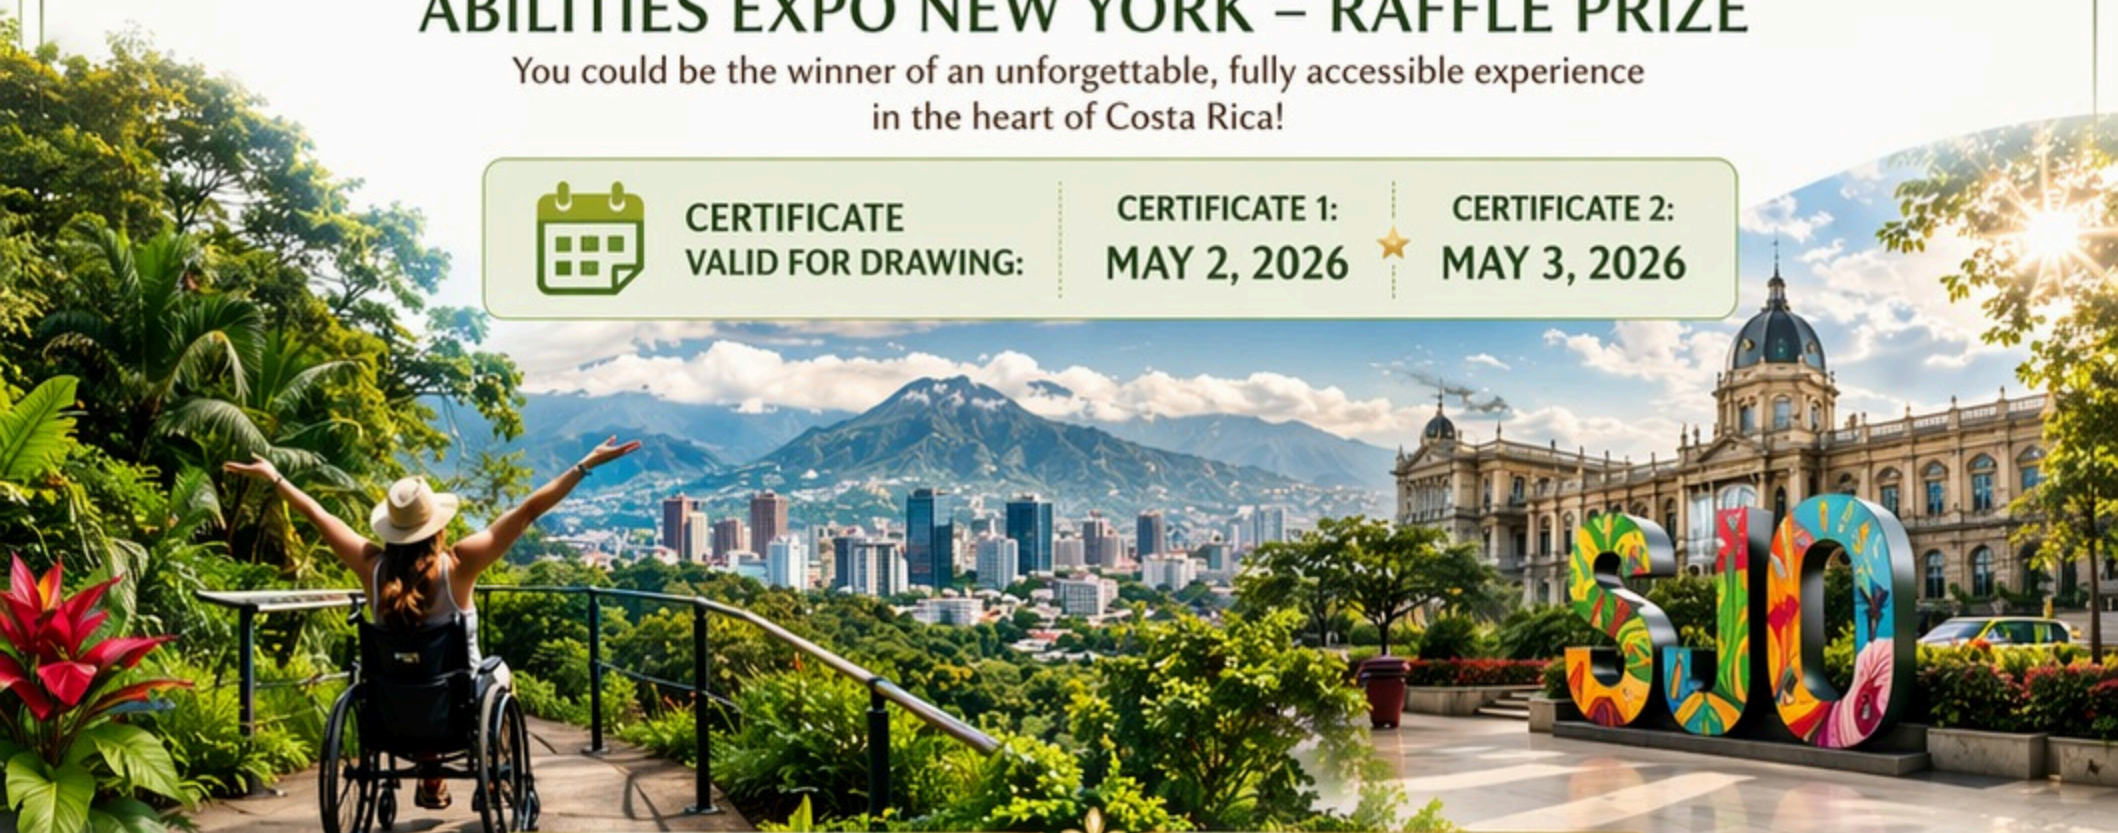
ABILITIES EXPO NEW YORK – RAFFLE PRIZE

You could be the winner of an unforgettable, fully accessible experience in the heart of Costa Rica!

CERTIFICATE VALID FOR DRAWING:

CERTIFICATE 1: MAY 2, 2026

CERTIFICATE 2: MAY 3, 2026

SJO